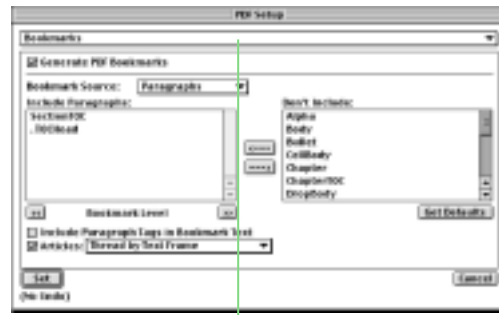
PDF Setup

Bookmarks

☒ Generate PDF Bookmarks

Bookmark Source: Paragraphs

Include Paragraphs:

SectionTOC
.TOCHead

<--

-->

Don't Include:

Alpha
Body
Bullet
CellBody
Chapter
ChapterTOC
DropBody

<<

Bookmark Level

>>

Set Defaults

☐ Include Paragraph Tags in Bookmark Text

☒ Articles: Thread by Text Frame

Set

Cancel

(No Tools)